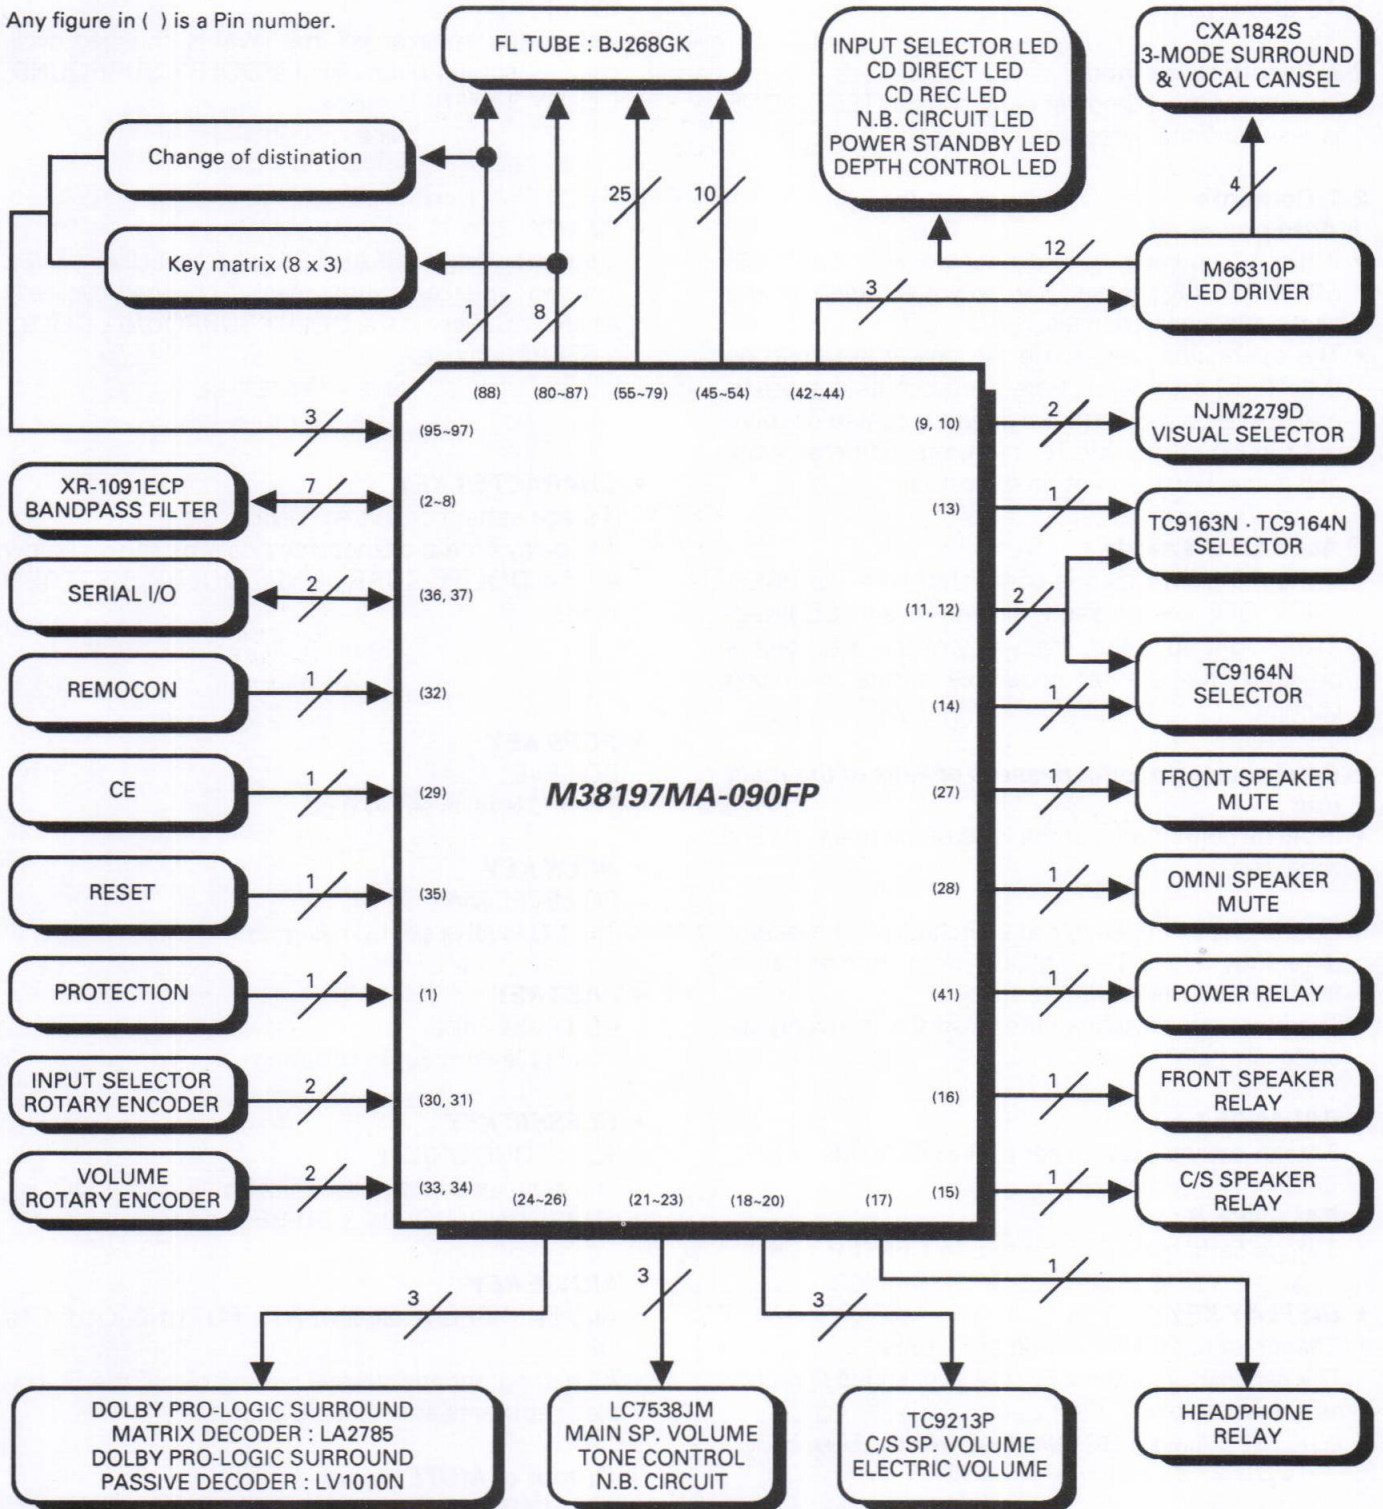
Any figure in ( ) is a Pin number.

FL TUBE : BJ268GK

INPUT SELECTOR LED
CD DIRECT LED
CD REC LED
N.B. CIRCUIT LED
POWER STANDBY LED
DEPTH CONTROL LED

CXA1842S
3-MODE SURROUND
& VOCAL CANSEL

Change of distination

Key matrix (8 x 3)

25
10
4
12
1
8
3

M66310P
LED DRIVER

(88) (80~87) (55~79) (45~54) (42~44)

3
(95~97)

XR-1091ECP
BANDPASS FILTER
7
(2~8)

SERIAL I/O
2
(36, 37)

REMOCON
1
(32)

CE
1
(29)

M38197MA-090FP

RESET
1
(35)

PROTECTION
1
(1)

INPUT SELECTOR
ROTARY ENCODER
2
(30, 31)

VOLUME
ROTARY ENCODER
2
(33, 34)

(24~26) (21~23) (18~20) (17)

(9, 10)
2
NJM2279D
VISUAL SELECTOR

(13)
1
TC9163N · TC9164N
SELECTOR

(11, 12)
2

TC9164N
SELECTOR
(14)
1

(27)
1
FRONT SPEAKER
MUTE

(28)
1
OMNI SPEAKER
MUTE

(41)
1
POWER RELAY

(16)
1
FRONT SPEAKER
RELAY

(15)
1
C/S SPEAKER
RELAY

3
3
3
1

DOLBY PRO-LOGIC SURROUND
MATRIX DECODER : LA2785
DOLBY PRO-LOGIC SURROUND
PASSIVE DECODER : LV1010N

LC7538JM
MAIN SP. VOLUME
TONE CONTROL
N.B. CIRCUIT

TC9213P
C/S SP. VOLUME
ELECTRIC VOLUME

HEADPHONE
RELAY